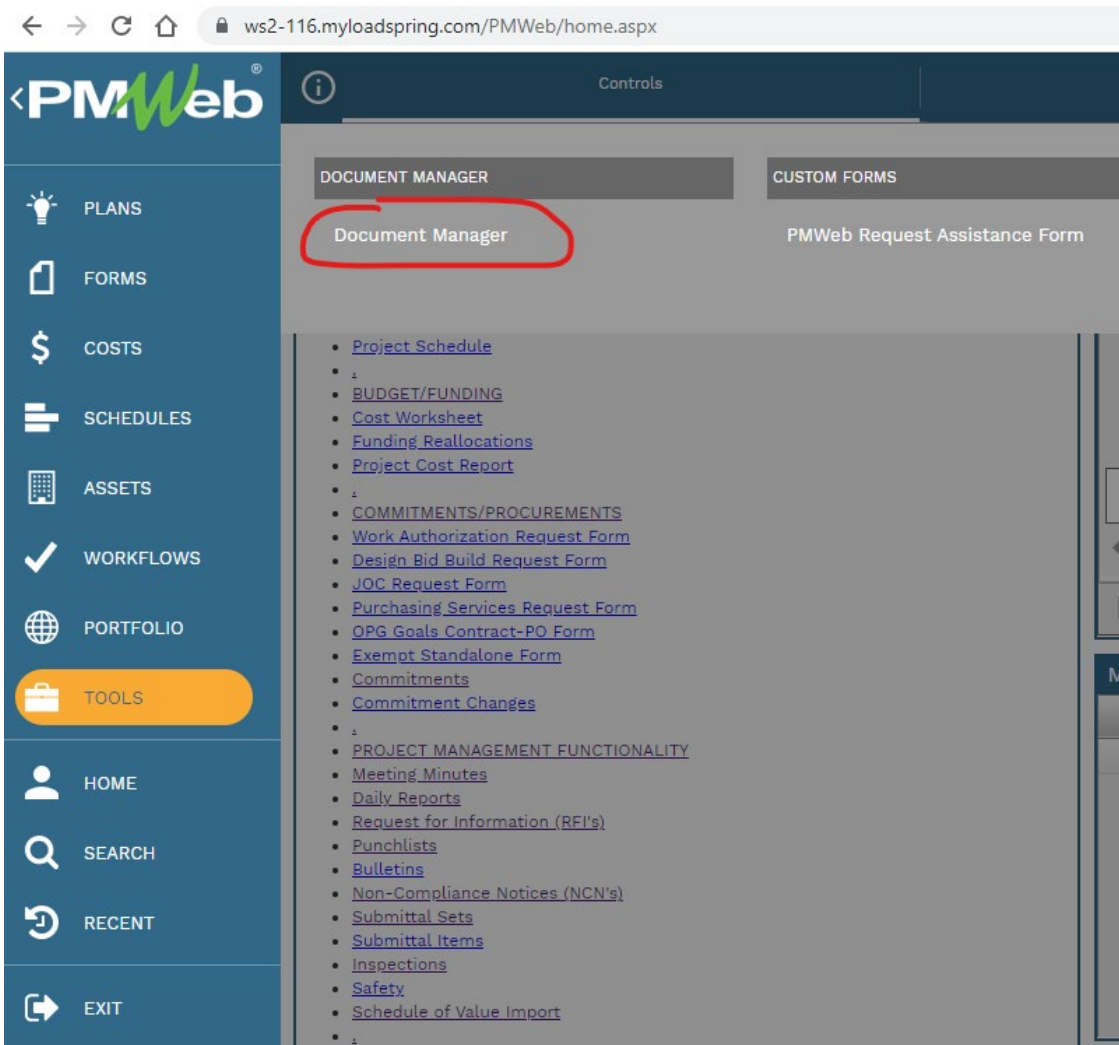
ws2-116.myloadspring.com/PMWeb/home.aspx

PMWeb®

Controls

PLANS
FORMS
COSTS
SCHEDULES
ASSETS
WORKFLOWS
PORTFOLIO
TOOLS
HOME
SEARCH
RECENT
EXIT

DOCUMENT MANAGER

Document Manager

CUSTOM FORMS

PMWeb Request Assistance Form

- Project Schedule
- .
- BUDGET/FUNDING
- Cost Worksheet
- Funding Reallocations
- Project Cost Report
- .
- COMMITMENTS/PROCUREMENTS
- Work Authorization Request Form
- Design Bid Build Request Form
- JOC Request Form
- Purchasing Services Request Form
- OPG Goals Contract-PO Form
- Exempt Standalone Form
- Commitments
- Commitment Changes
- .
- PROJECT MANAGEMENT FUNCTIONALITY
- Meeting Minutes
- Daily Reports
- Request for Information (RFI's)
- Punchlists
- Bulletins
- Non-Compliance Notices (NCN's)
- Submittal Sets
- Submittal Items
- Inspections
- Safety
- Schedule of Value Import
- .

M